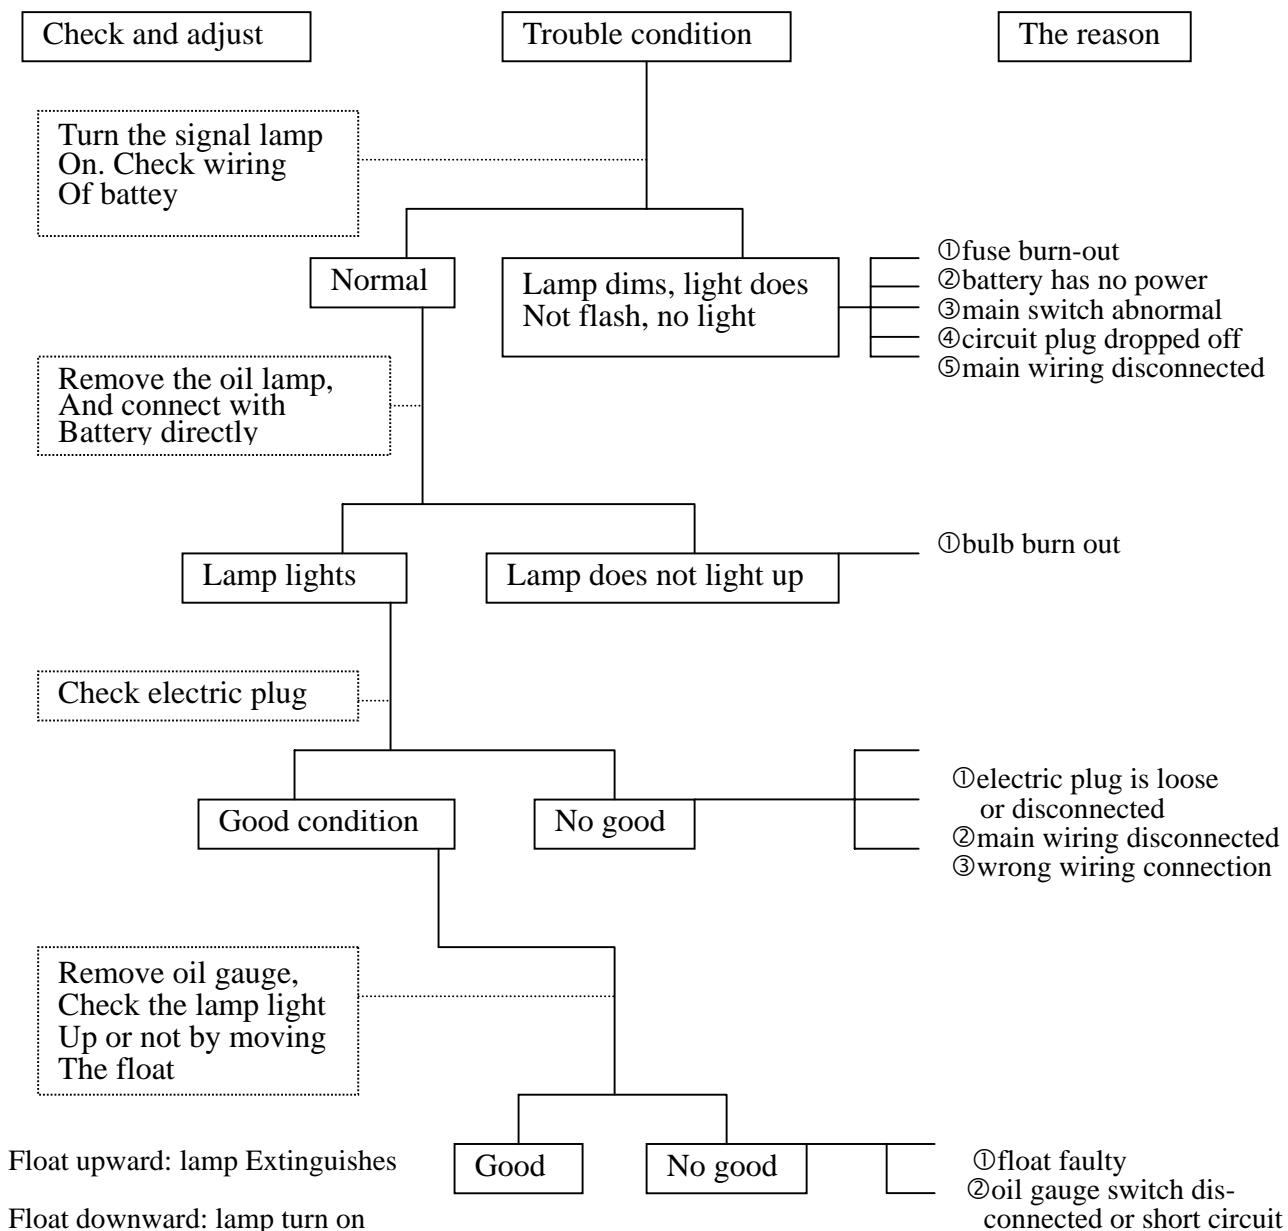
Check and adjust

Trouble condition

The reason

Turn the signal lamp On. Check wiring Of battey

Normal

Lamp dims, light does Not flash, no light

①fuse burn-out
②battery has no power
③main switch abnormal
④circuit plug dropped off
⑤main wiring disconnected

Remove the oil lamp, And connect with Battery directly

Lamp lights

Lamp does not light up

①bulb burn out

Check electric plug

Good condition

No good

①electric plug is loose or disconnected
②main wiring disconnected
③wrong wiring connection

Remove oil gauge, Check the lamp light Up or not by moving The float

Float upward: lamp Extinguishes

Float downward: lamp turn on

Good

No good

①float faulty
②oil gauge switch disconnected or short circuit